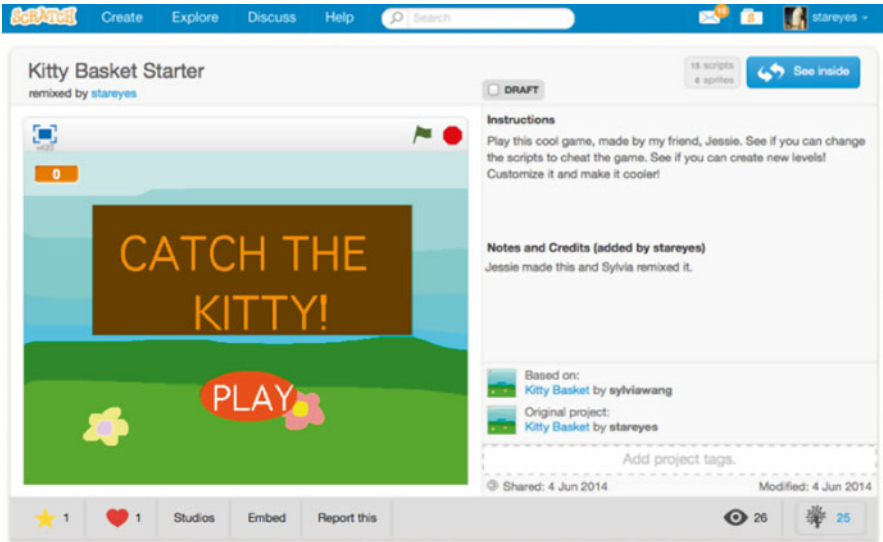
SCRATCH Create Explore Discuss Help Search

16

stareyes

Kitty Basket Starter
remixed by stareyes

18 scripts
4 sprites

See inside

DRAFT

v433

0

CATCH THE KITTY!

PLAY

Instructions
Play this cool game, made by my friend, Jessie. See if you can change the scripts to cheat the game. See if you can create new levels! Customize it and make it cooler!

Notes and Credits (added by stareyes)
Jessie made this and Sylvia remixed it.

Based on:
Kitty Basket by sylviawang
Original project:
Kitty Basket by stareyes

Add project tags.

Shared: 4 Jun 2014

Modified: 4 Jun 2014

1

1

Studios

Embed

Report this

26

25